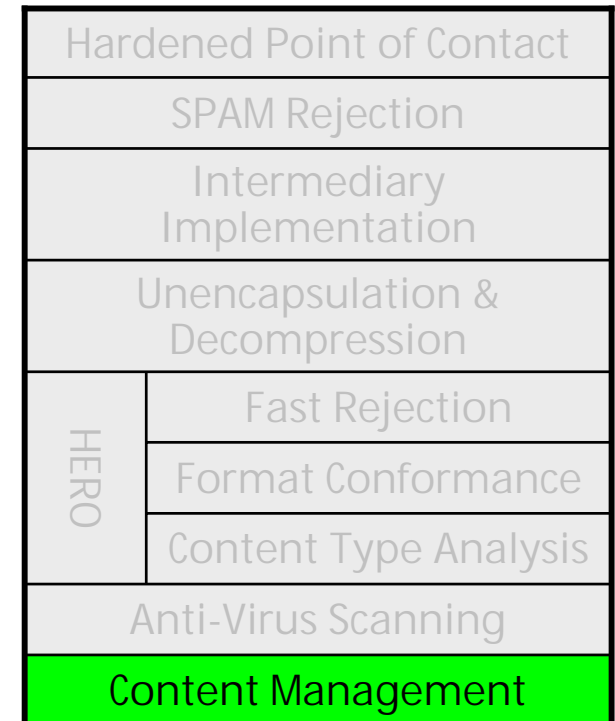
Hardened Point of Contact

SPAM Rejection

Intermediary Implementation

Unencapsulation & Decompression

HERO

Fast Rejection

Format Conformance

Content Type Analysis

Anti-Virus Scanning

Content Management